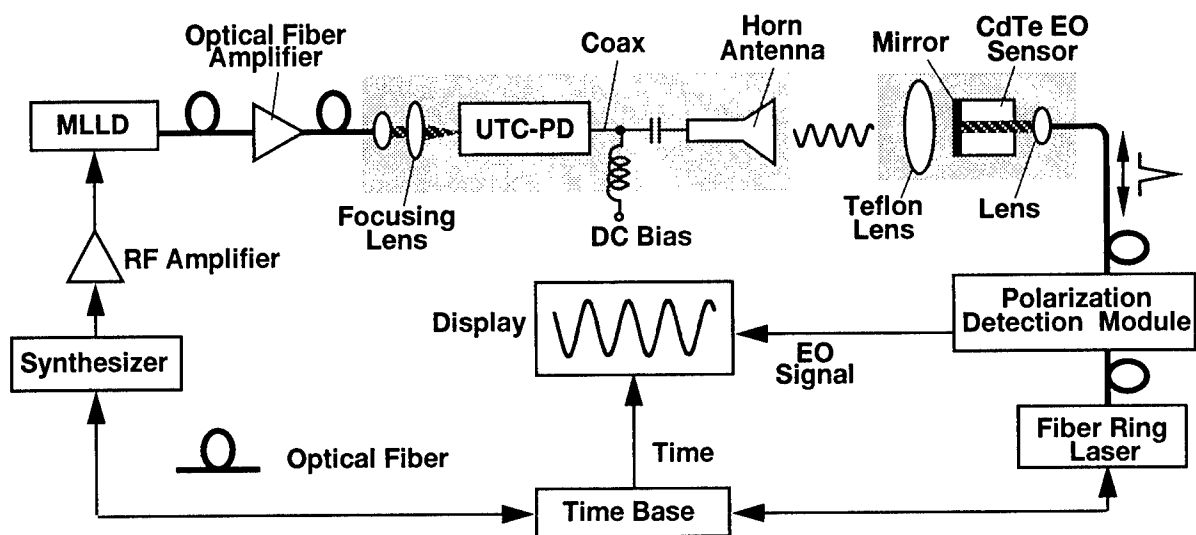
Optical Fiber Amplifier

MLLD

Coax

Horn Antenna

Mirror

CdTe EO Sensor

UTC-PD

Focusing Lens

DC Bias

Teflon Lens

Lens

RF Amplifier

Display

Polarization Detection Module

EO Signal

Synthesizer

Optical Fiber

Time

Fiber Ring Laser

Time Base